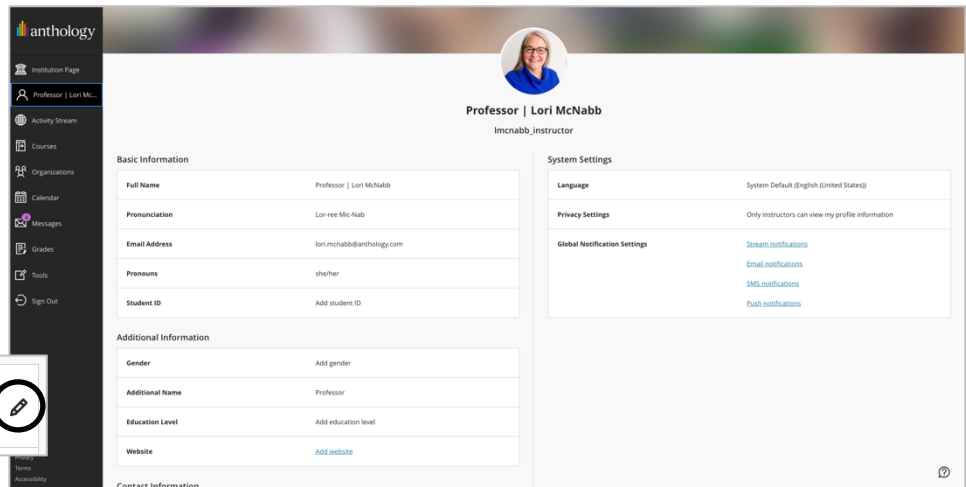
anthology

Institution Page
Professor | Lori Mc...
Activity Stream
Courses
Organizations
Calendar
Messages
Grades
Tools
Sign Out

Privacy
Terms
Accessibility

Professor | Lori McNabb
lmcnabb_instructor

Basic Information

| Full Name | Professor \| Lori McNabb |
|---|---|
| Pronunciation | Lor-ree Mic-Nab |
| Email Address | lori.mcnabb@anthology.com |
| Pronouns | she/her |
| Student ID | Add student ID |

Additional Information

| Gender | Add gender |
|---|---|
| Additional Name | Professor |
| Education Level | Add education level |
| Website | Add website |

Contact Information

System Settings

| Language | System Default (English (United States)) |
|---|---|
| Privacy Settings | Only instructors can view my profile information |
| Global Notification Settings | Stream notifications<br>Email notifications<br>SMS notifications<br>Push notifications |